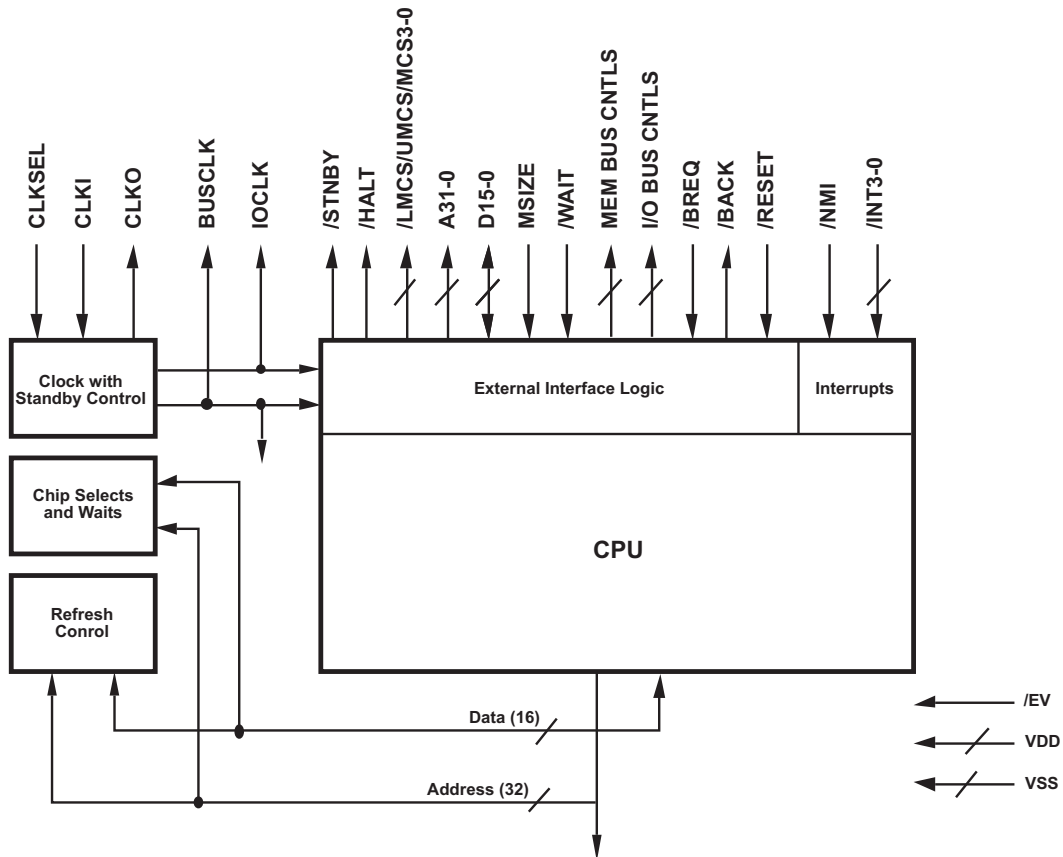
CLKSEL
CLKI
CLKO
BUSCLK
IOCLK
/STNBY
/HALT
/LMCS/UMCS/MCS3-0
A31-0
D15-0
MSIZE
/WAIT
MEM BUS CNTLS
I/O BUS CNTLS
/BREQ
/BACK
/RESET
/NMI
/INT3-0

Clock with Standby Control

External Interface Logic

Interrupts

Chip Selects and Waits

CPU

Refresh Conrol

Data (16)

Address (32)

/EV
VDD
VSS